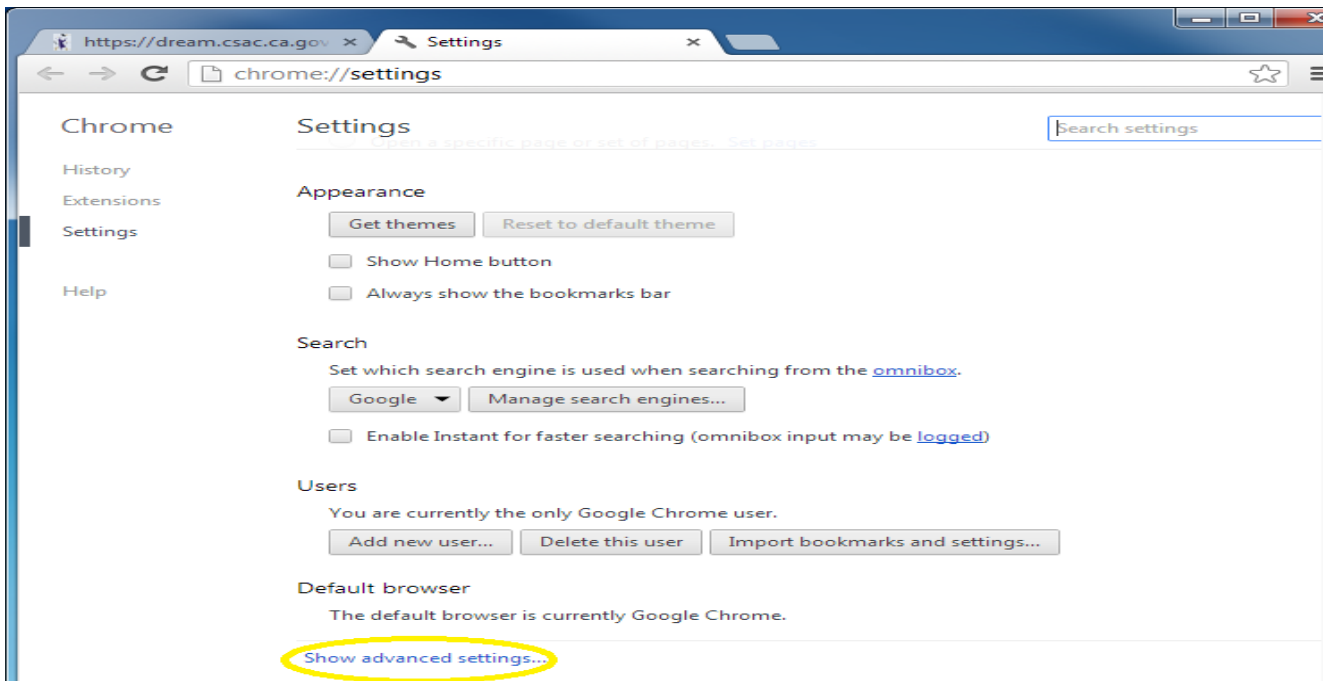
https://dream.csac.ca.gov ×
Settings ×

chrome://settings

Chrome

History

Extensions

Settings

Help

Settings

Search settings

Open a specific page or set of pages. Set pages

Appearance

Get themes

Reset to default theme

Show Home button

Always show the bookmarks bar

Search

Set which search engine is used when searching from the omnibox.

Google

Manage search engines...

Enable Instant for faster searching (omnibox input may be logged)

Users

You are currently the only Google Chrome user.

Add new user...

Delete this user

Import bookmarks and settings...

Default browser

The default browser is currently Google Chrome.

Show advanced settings...